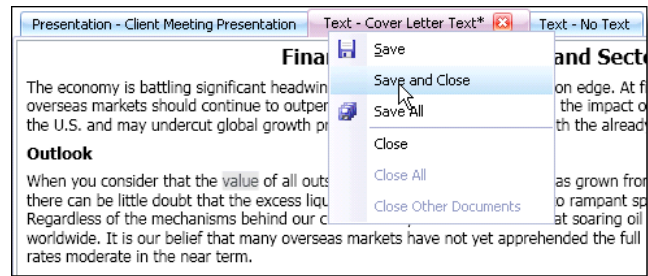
Presentation - Client Meeting Presentation | Text - Cover Letter Text* | Text - No Text

Finan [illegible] and Secto

The economy is battling significant headwin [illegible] on edge. At fi overseas markets should continue to outper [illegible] the impact o the U.S. and may undercut global growth pr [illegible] th the alread

Outlook

When you consider that the value of all outs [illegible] as grown fro there can be little doubt that the excess liqu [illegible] o rampant sp Regardless of the mechanisms behind our c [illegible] at soaring oil worldwide. It is our belief that many overseas markets have not yet apprehended the full rates moderate in the near term.

Save
Save and Close
Save All
Close
Close All
Close Other Documents